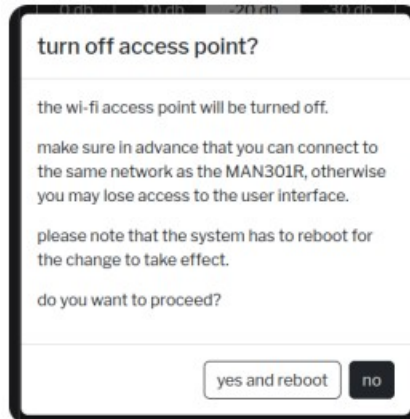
0 db | -10 db | -20 db | -30 db

turn off access point?

the wi-fi access point will be turned off.

make sure in advance that you can connect to the same network as the MAN301R, otherwise you may lose access to the user interface.

please note that the system has to reboot for the change to take effect.

do you want to proceed?

yes and reboot

no